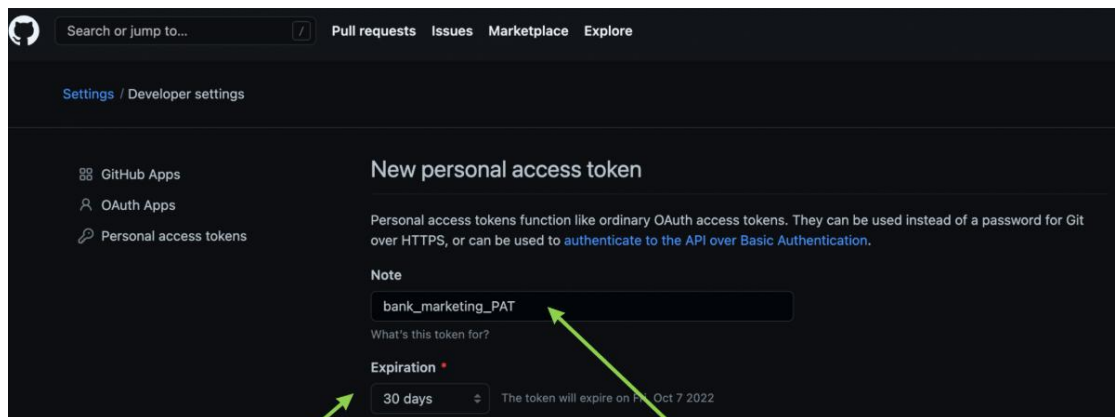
Search or jump to... / Pull requests Issues Marketplace Explore

Settings / Developer settings

GitHub Apps
OAuth Apps
Personal access tokens

New personal access token

Personal access tokens function like ordinary OAuth access tokens. They can be used instead of a password for Git over HTTPS, or can be used to authenticate to the API over Basic Authentication.

Note

bank_marketing_PAT

What's this token for?

Expiration *

30 days

The token will expire on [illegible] Oct 7 2022